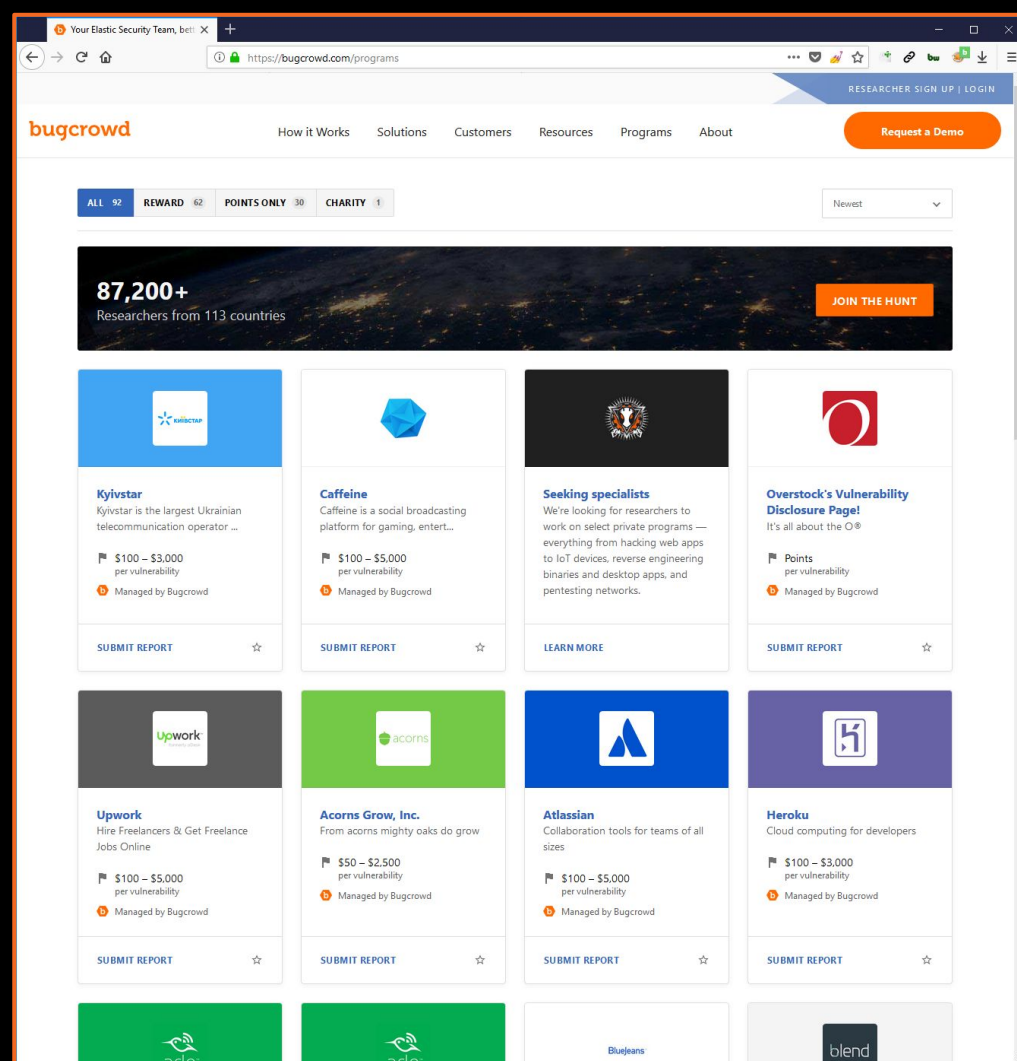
Your Elastic Security Team, bett ×

https://bugcrowd.com/programs

RESEARCHER SIGN UP | LOGIN

bugcrowd

How it Works Solutions Customers Resources Programs About

Request a Demo

ALL 92 REWARD 62 POINTS ONLY 30 CHARITY 1

Newest

87,200+
Researchers from 113 countries

JOIN THE HUNT

КИЇВСТАР

Kyivstar
Kyivstar is the largest Ukrainian telecommunication operator ...

$100 – $3,000
per vulnerability

Managed by Bugcrowd

SUBMIT REPORT

Caffeine
Caffeine is a social broadcasting platform for gaming, entert...

$100 – $5,000
per vulnerability

Managed by Bugcrowd

SUBMIT REPORT

Seeking specialists
We're looking for researchers to work on select private programs — everything from hacking web apps to IoT devices, reverse engineering binaries and desktop apps, and pentesting networks.

LEARN MORE

Overstock's Vulnerability Disclosure Page!
It's all about the O®

Points
per vulnerability

Managed by Bugcrowd

SUBMIT REPORT

Upwork

Upwork
Hire Freelancers & Get Freelance Jobs Online

$100 – $5,000
per vulnerability

Managed by Bugcrowd

SUBMIT REPORT

acorns

Acorns Grow, Inc.
From acorns mighty oaks do grow

$50 – $2,500
per vulnerability

Managed by Bugcrowd

SUBMIT REPORT

Atlassian
Collaboration tools for teams of all sizes

$100 – $5,000
per vulnerability

Managed by Bugcrowd

SUBMIT REPORT

Heroku
Cloud computing for developers

$100 – $3,000
per vulnerability

Managed by Bugcrowd

SUBMIT REPORT

BlueJeans

blend